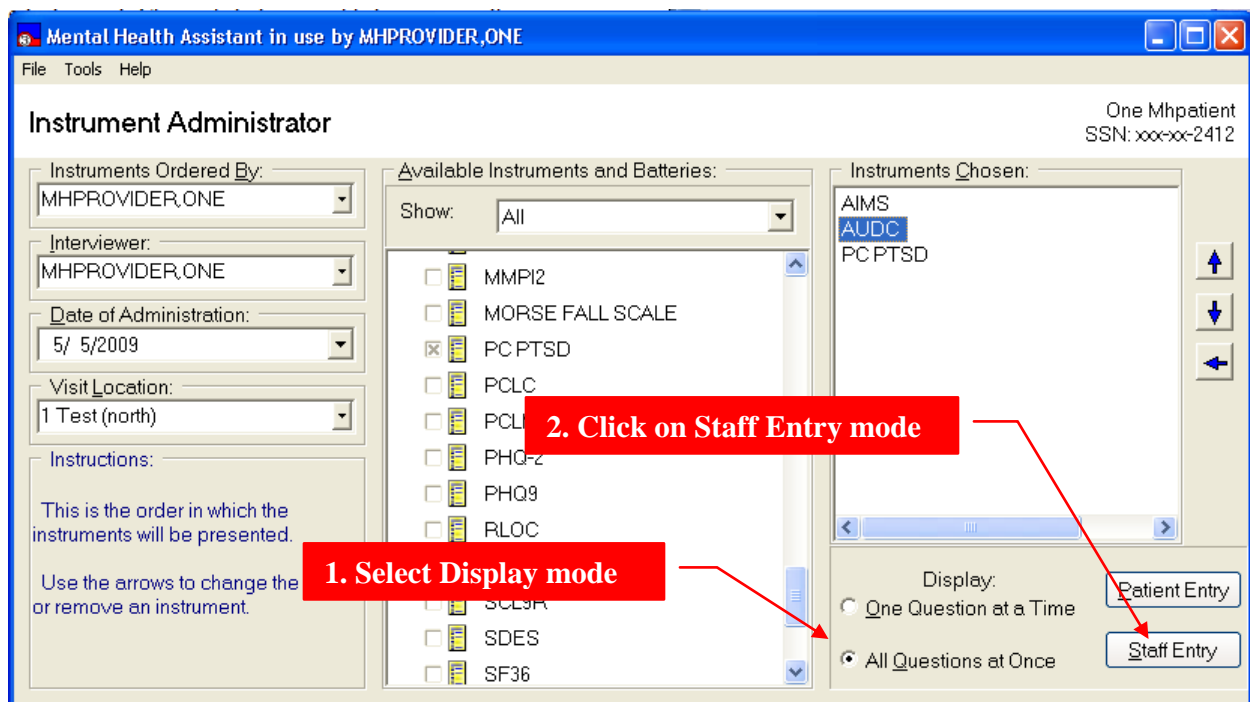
Mental Health Assistant in use by MHPROVIDER,ONE

File Tools Help

Instrument Administrator

One Mhpatient
SSN: xxx-xx-2412

Instruments Ordered By:
MHPROVIDER,ONE

Interviewer:
MHPROVIDER,ONE

Date of Administration:
5/ 5/2009

Visit Location:
1 Test (north)

Instructions:

This is the order in which the instruments will be presented.

Use the arrows to change the or remove an instrument.

Available Instruments and Batteries:

Show: All

MMPI2
MORSE FALL SCALE
PC PTSD
PCLC
PCL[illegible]
PHQ-2
PHQ9
RLOC
SCL9R
SDES
SF36

Instruments Chosen:
AIMS
AUDC
PC PTSD

Display:
One Question at a Time
All Questions at Once

Patient Entry
Staff Entry

2. Click on Staff Entry mode

1. Select Display mode